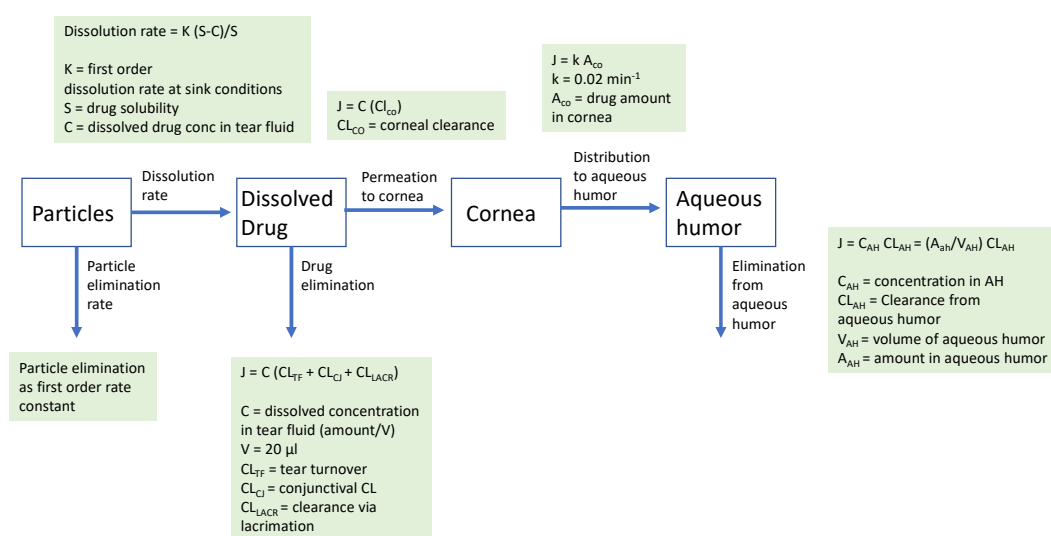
Dissolution rate = K (S-C)/S

K = first order dissolution rate at sink conditions
S = drug solubility
C = dissolved drug conc in tear fluid

J = C (Cl$_{co}$)
CL$_{CO}$ = corneal clearance

J = k A$_{co}$
k = 0.02 min$^{-1}$
A$_{co}$ = drug amount in cornea

Particles

Dissolution rate

Dissolved Drug

Permeation to cornea

Cornea

Distribution to aqueous humor

Aqueous humor

J = C$_{AH}$ CL$_{AH}$ = (A$_{ah}$/V$_{AH}$) CL$_{AH}$

C$_{AH}$ = concentration in AH
CL$_{AH}$ = Clearance from aqueous humor
V$_{AH}$ = volume of aqueous humor
A$_{AH}$ = amount in aqueous humor

Particle elimination rate

Drug elimination

Elimination from aqueous humor

Particle elimination as first order rate constant

J = C (CL$_{TF}$ + CL$_{CJ}$ + CL$_{LACR}$)

C = dissolved concentration in tear fluid (amount/V)
V = 20 µl
CL$_{TF}$ = tear turnover
CL$_{CJ}$ = conjunctival CL
CL$_{LACR}$ = clearance via lacrimation